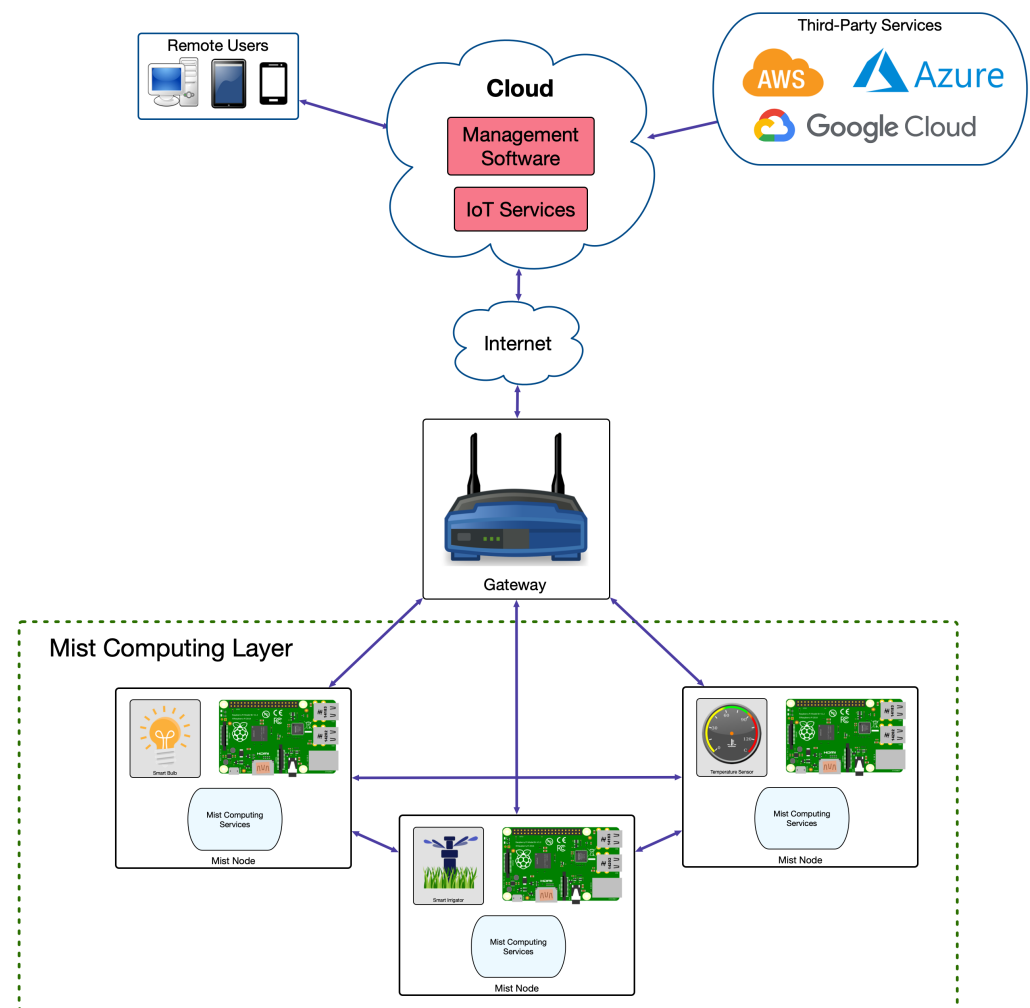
Remote Users

Cloud

Management Software

IoT Services

Third-Party Services

AWS

Azure

Google Cloud

Internet

Gateway

Mist Computing Layer

Smart Bulb

Mist Computing Services

Mist Node

Temperature Sensor

Mist Computing Services

Mist Node

Smart Irrigator

Mist Computing Services

Mist Node